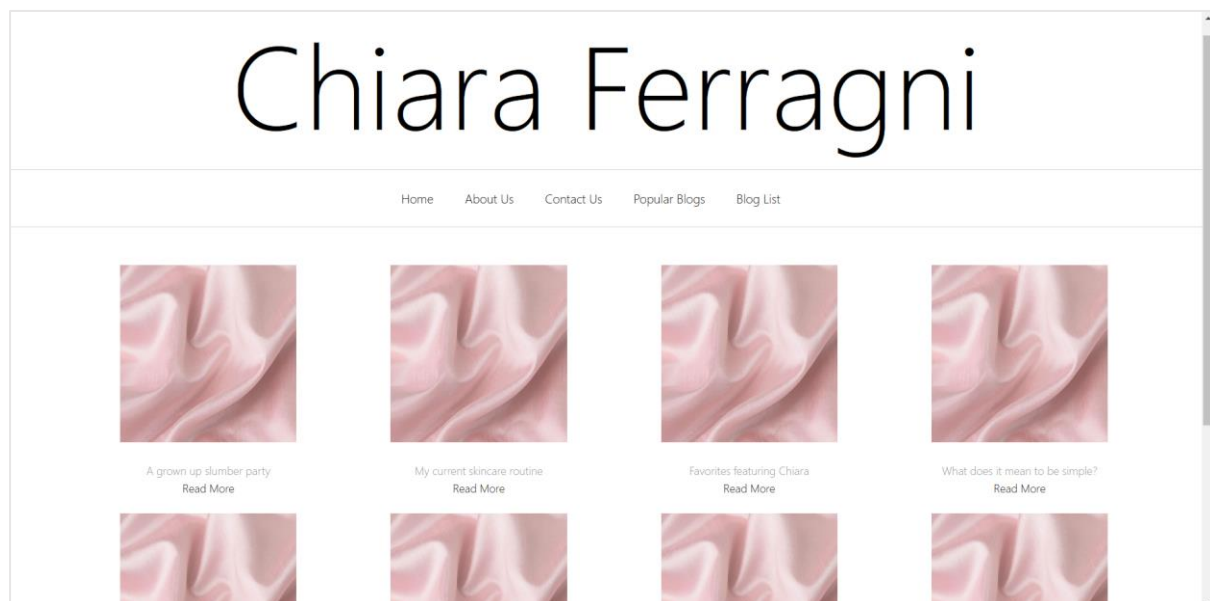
Chiara Ferragni

Home About Us Contact Us Popular Blogs Blog List

A grown up slumber party
Read More

My current skincare routine
Read More

Favorites featuring Chiara
Read More

What does it mean to be simple?
Read More